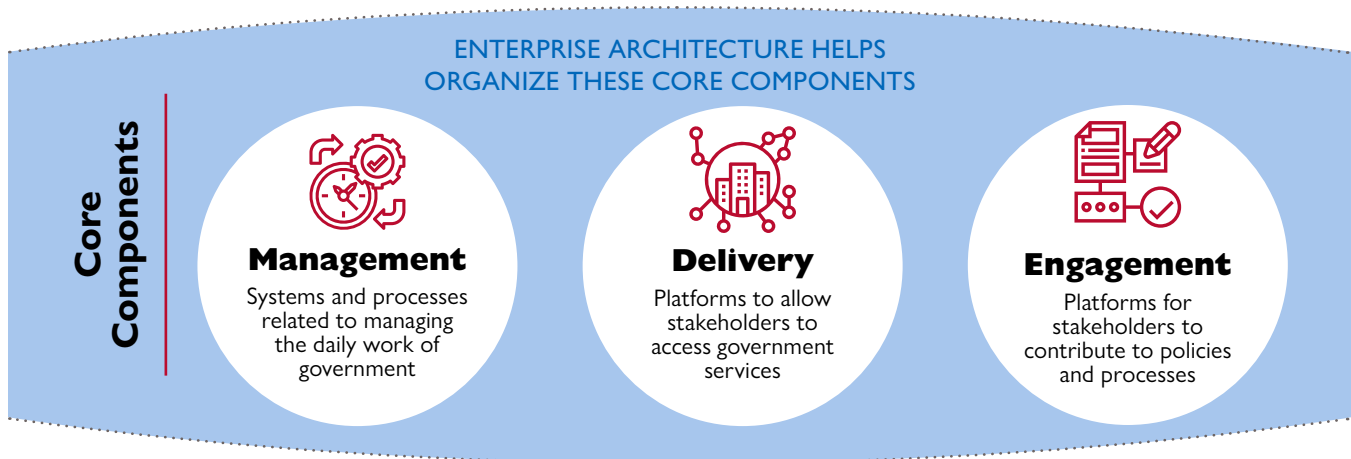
ENTERPRISE ARCHITECTURE HELPS ORGANIZE THESE CORE COMPONENTS

Core Components

Management
Systems and processes related to managing the daily work of government

Delivery
Platforms to allow stakeholders to access government services

Engagement
Platforms for stakeholders to contribute to policies and processes